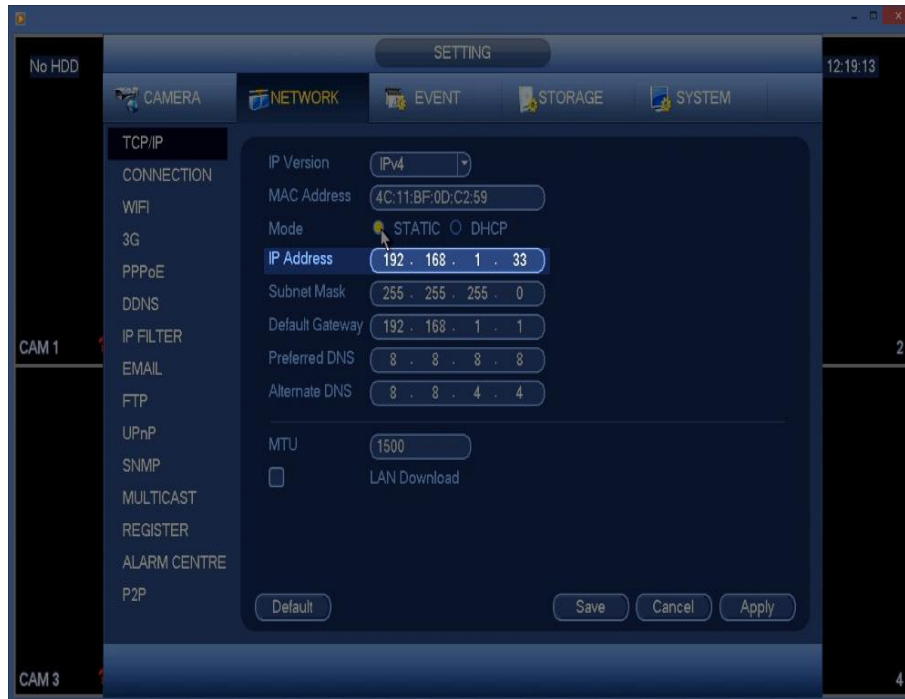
No HDD

SETTING

12:19:13

CAMERA NETWORK EVENT STORAGE SYSTEM

TCP/IP
CONNECTION
WIFI
3G
PPPoE
DDNS
IP FILTER
EMAIL
FTP
UPnP
SNMP
MULTICAST
REGISTER
ALARM CENTRE
P2P

IP Version IPv4
MAC Address 4C:11:BF:0D:C2:59
Mode STATIC DHCP
IP Address 192 . 168 . 1 . 33
Subnet Mask 255 . 255 . 255 . 0
Default Gateway 192 . 168 . 1 . 1
Preferred DNS 8 . 8 . 8 . 8
Alternate DNS 8 . 8 . 4 . 4

MTU 1500
LAN Download

Default
Save Cancel Apply

CAM 1
2
CAM 3
4